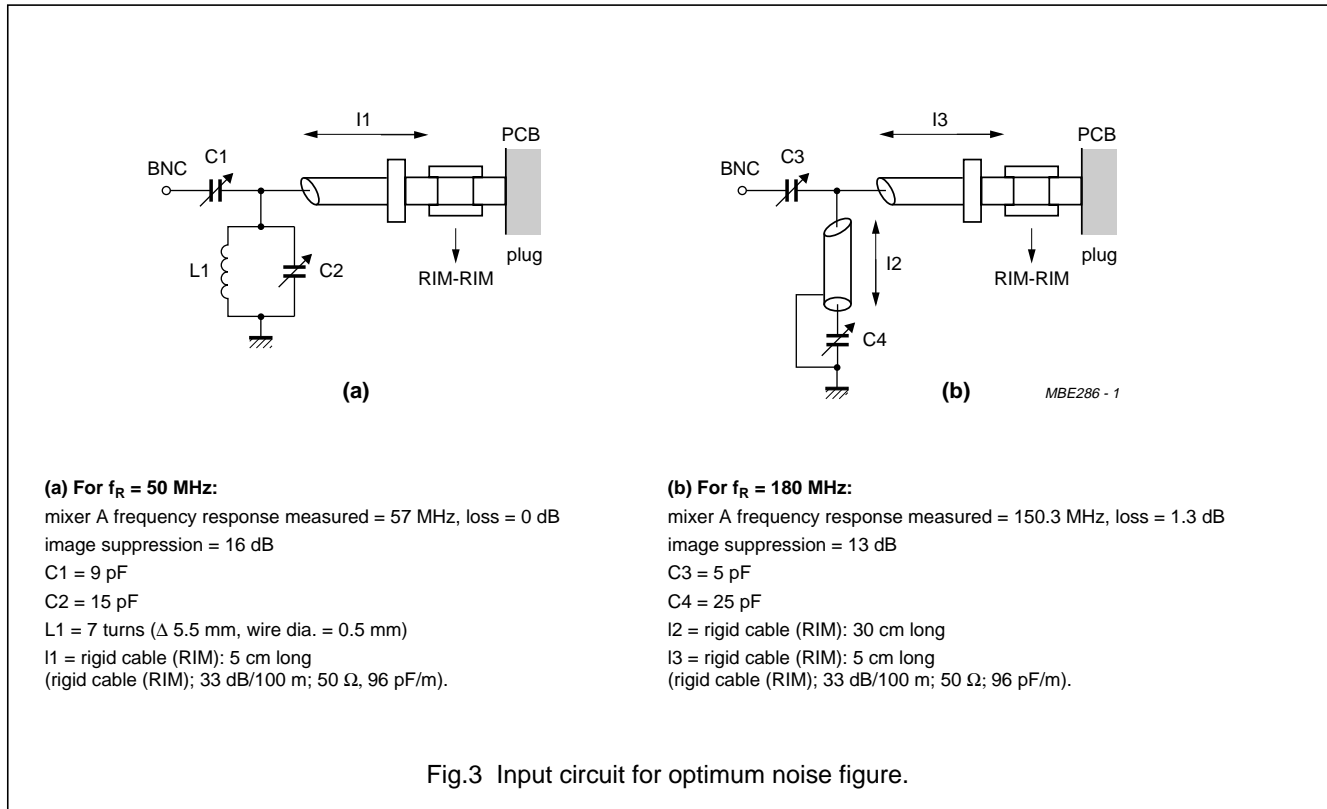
l1

PCB

BNC

C1

L1

C2

RIM-RIM

plug

(a)

l3

PCB

BNC

C3

l2

RIM-RIM

plug

C4

(b)

MBE286 - 1

(a) For $f_R$ = 50 MHz:
mixer A frequency response measured = 57 MHz, loss = 0 dB
image suppression = 16 dB
C1 = 9 pF
C2 = 15 pF
L1 = 7 turns ($\Delta$ 5.5 mm, wire dia. = 0.5 mm)
l1 = rigid cable (RIM): 5 cm long
(rigid cable (RIM); 33 dB/100 m; 50 $\Omega$, 96 pF/m).

(b) For $f_R$ = 180 MHz:
mixer A frequency response measured = 150.3 MHz, loss = 1.3 dB
image suppression = 13 dB
C3 = 5 pF
C4 = 25 pF
l2 = rigid cable (RIM): 30 cm long
l3 = rigid cable (RIM): 5 cm long
(rigid cable (RIM); 33 dB/100 m; 50 $\Omega$; 96 pF/m).

Fig.3 Input circuit for optimum noise figure.